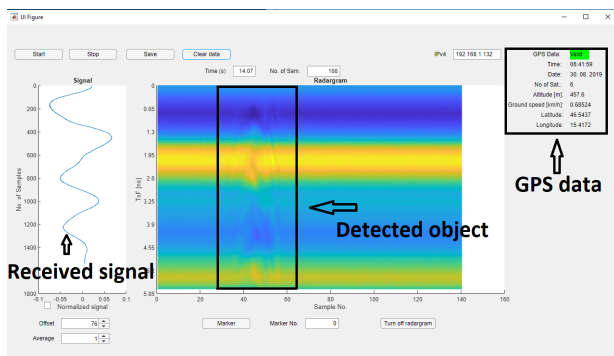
UI Figure

Start Stop Save Clear data

IPv4 192.168.1.132

Time (s) 14.07 No. of Sam. 168

Signal

Radargram

No. of Samples
0
200
400
600
800
1000
1200
1400
1600
1800

-0.1 -0.05 0 0.05 0.1

Normalized signal

ToF [ns]
0
0.65
1.3
1.95
2.6
3.25
3.9
4.55
5.2
5.85

0 20 40 60 80 100 120 140 160

Sample No.

GPS Data: Valid
Time: 06:41:59
Date: 30. 08. 2019
No of Sat.: 6
Altitude [m]: 457.6
Ground speed [km/h]: 0.68524
Latitude: 46.5437
Longitude: 15.4172

GPS data

Detected object

Received signal

Offset 76

Average 1

Marker

Marker No. 0

Turn off radargram